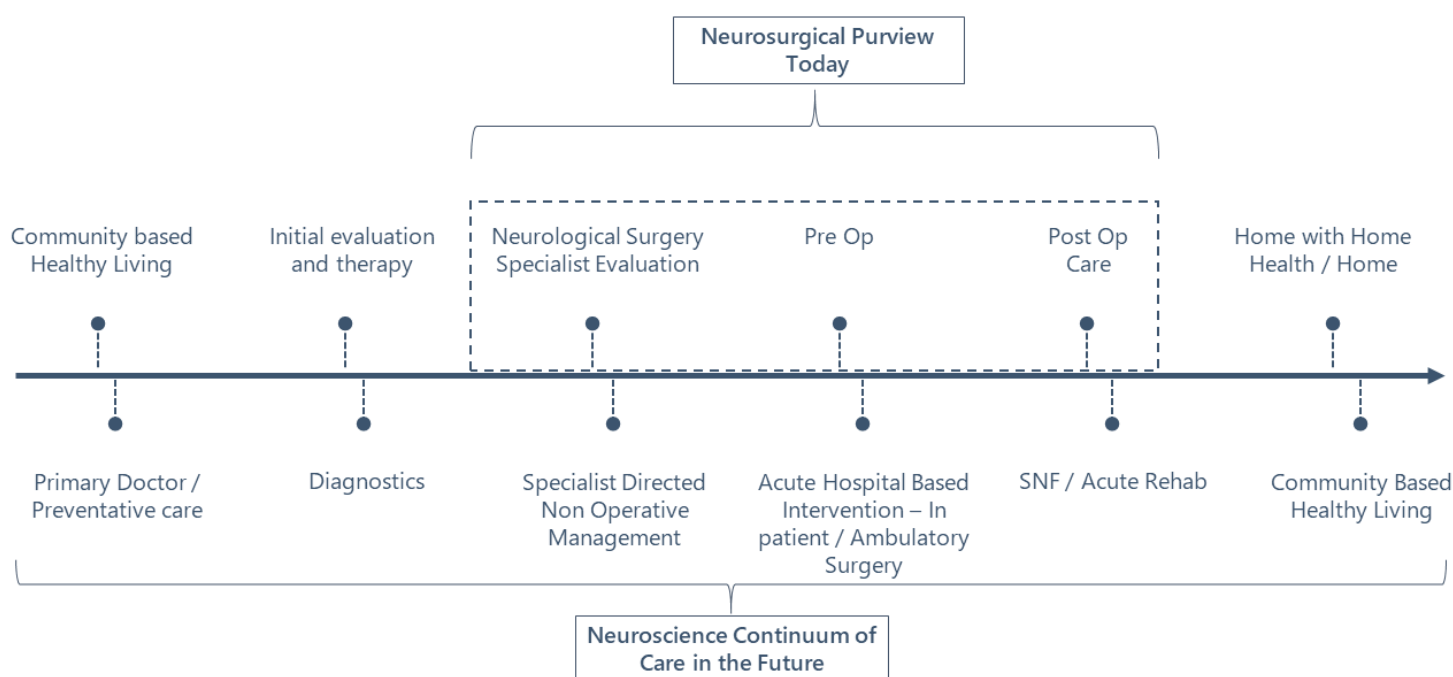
Neurosurgical Purview Today

Community based Healthy Living

Initial evaluation and therapy

Neurological Surgery Specialist Evaluation

Pre Op

Post Op Care

Home with Home Health / Home

Primary Doctor / Preventative care

Diagnostics

Specialist Directed Non Operative Management

Acute Hospital Based Intervention – In patient / Ambulatory Surgery

SNF / Acute Rehab

Community Based Healthy Living

Neuroscience Continuum of Care in the Future